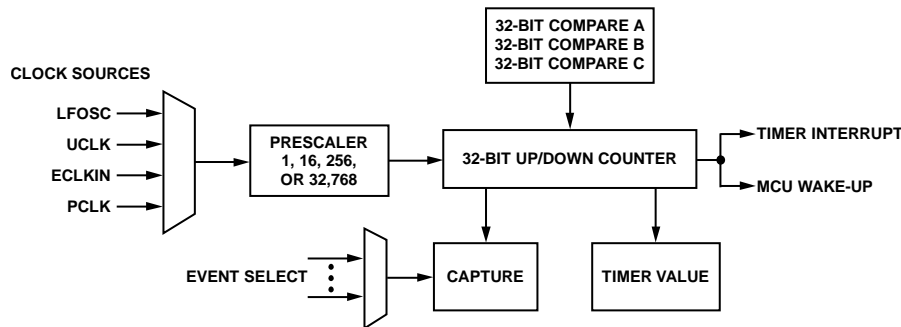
32-BIT COMPARE A
32-BIT COMPARE B
32-BIT COMPARE C

CLOCK SOURCES

LFOSC

UCLK

ECLKIN

PCLK

PRESCALER
1, 16, 256,
OR 32,768

32-BIT UP/DOWN COUNTER

TIMER INTERRUPT

MCU WAKE-UP

EVENT SELECT

CAPTURE

TIMER VALUE